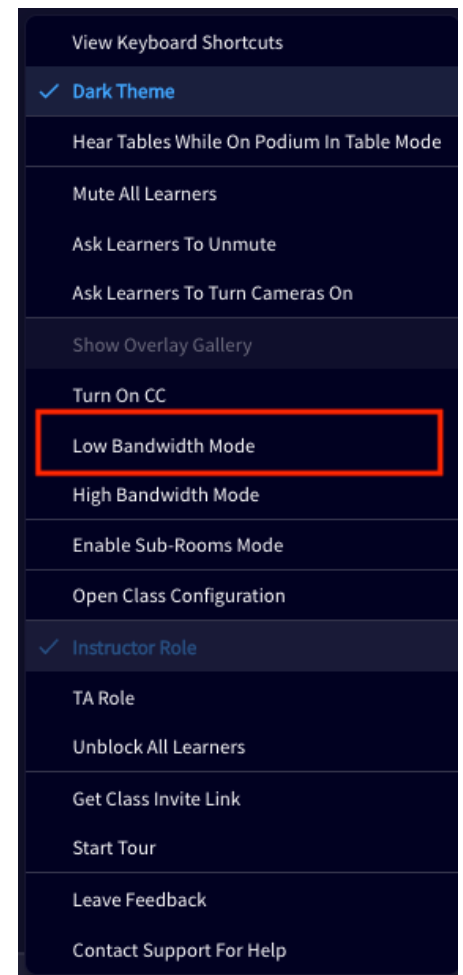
View Keyboard Shortcuts

✓ Dark Theme

Hear Tables While On Podium In Table Mode

Mute All Learners

Ask Learners To Unmute

Ask Learners To Turn Cameras On

Show Overlay Gallery

Turn On CC

Low Bandwidth Mode

High Bandwidth Mode

Enable Sub-Rooms Mode

Open Class Configuration

✓ Instructor Role

TA Role

Unblock All Learners

Get Class Invite Link

Start Tour

Leave Feedback

Contact Support For Help